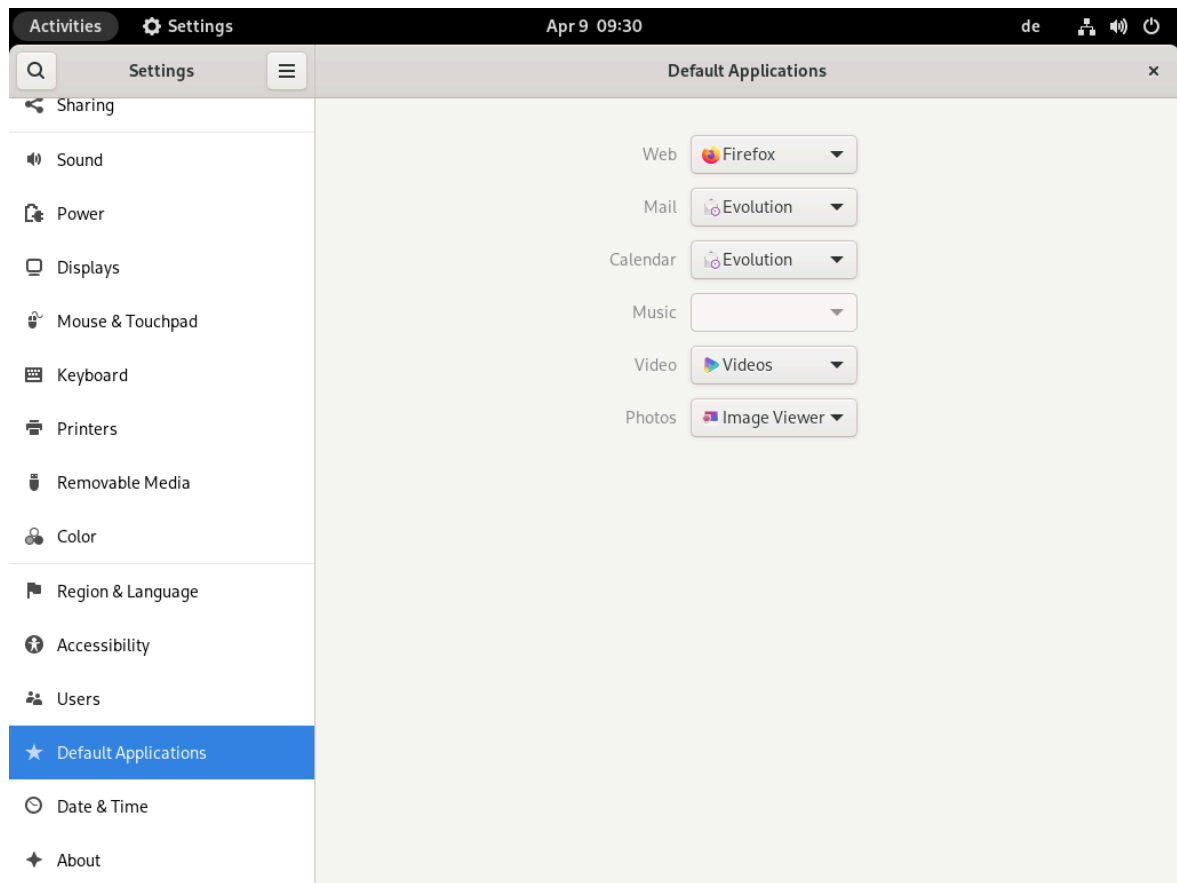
Activities Settings Apr 9 09:30 de

Settings

Default Applications

×

Sharing
Sound
Power
Displays
Mouse & Touchpad
Keyboard
Printers
Removable Media
Color
Region & Language
Accessibility
Users
Default Applications
Date & Time
About

Web Firefox
Mail Evolution
Calendar Evolution
Music
Video Videos
Photos Image Viewer